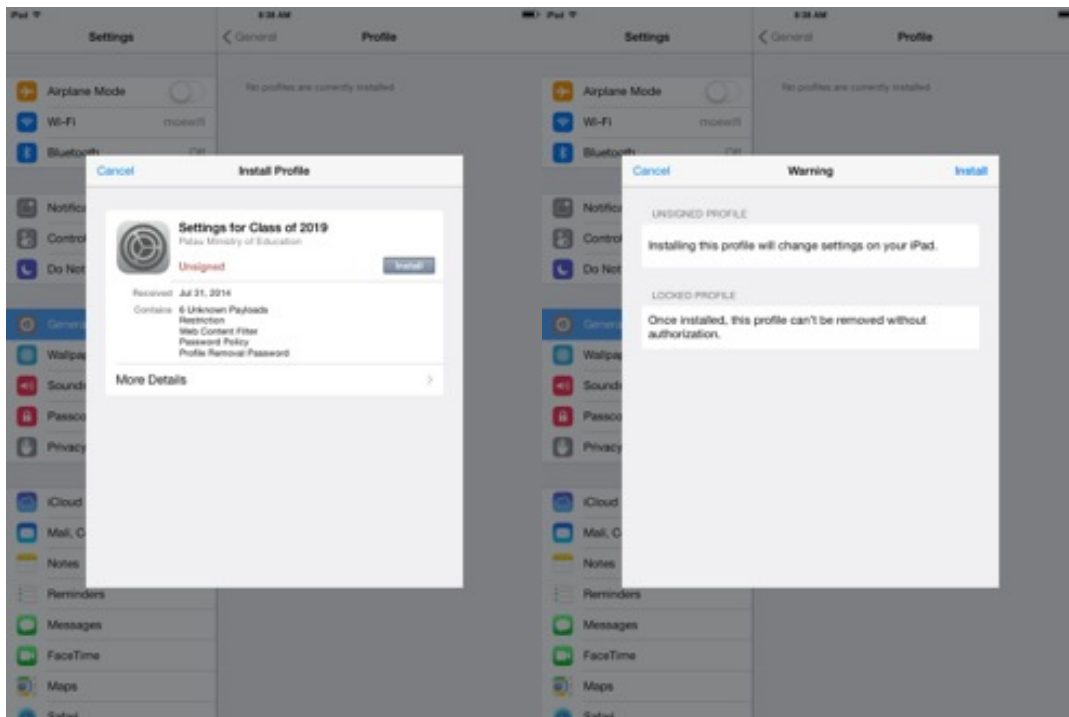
iPad
9:38 AM
Settings
General
Profile
No profiles are currently installed
Airplane Mode
Wi-Fi
moewifi
Bluetooth
Off
Notifica
Control
Do Not
General
Wallpap
Sounds
Passco
Privacy
iCloud
Mail, C
Notes
Reminders
Messages
FaceTime
Maps
Safari

Cancel
Install Profile
Settings for Class of 2019
Palau Ministry of Education
Unsigned
Install
Received Jul 31, 2014
Contains 6 Unknown Payloads
Restriction
Web Content Filter
Password Policy
Profile Removal Password
More Details

iPad
9:38 AM
Settings
General
Profile
No profiles are currently installed
Airplane Mode
Wi-Fi
moewifi
Bluetooth
Off
Notifica
Control
Do Not
General
Wallpap
Sounds
Passco
Privacy
iCloud
Mail, C
Notes
Reminders
Messages
FaceTime
Maps
Safari

Cancel
Warning
Install
UNSIGNED PROFILE
Installing this profile will change settings on your iPad.
LOCKED PROFILE
Once installed, this profile can't be removed without authorization.